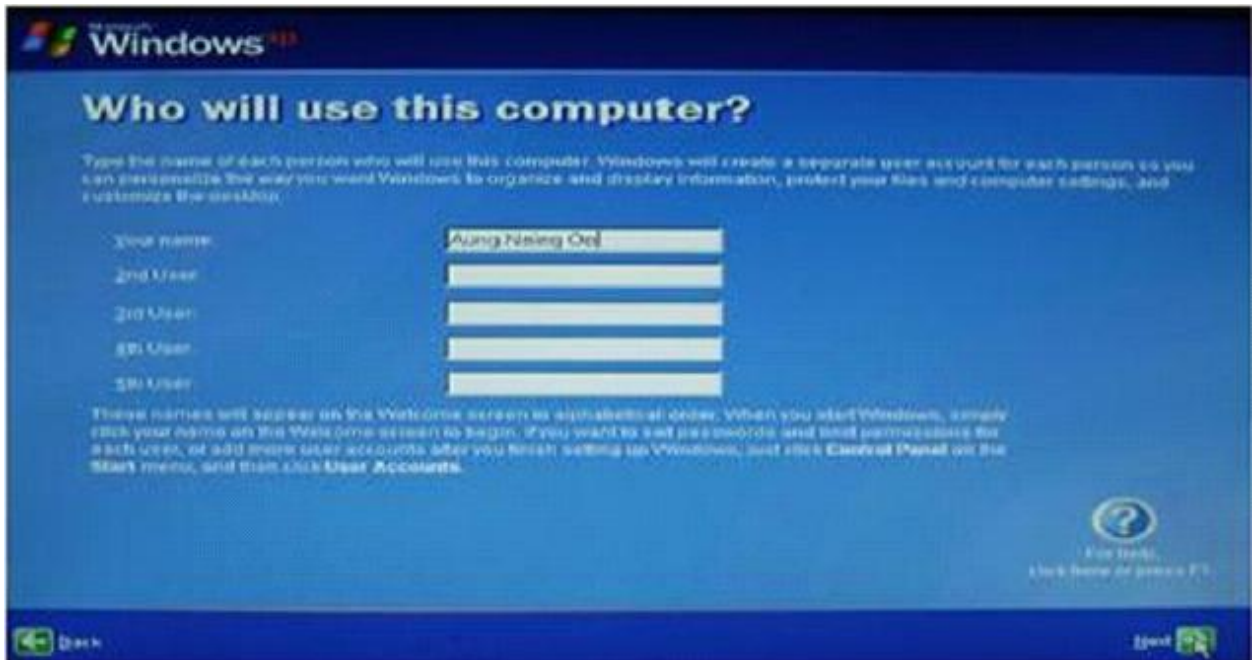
Microsoft Windows xp

Who will use this computer?

Type the name of each person who will use this computer. Windows will create a separate user account for each person so you can personalize the way you want Windows to organize and display information, protect your files and computer settings, and customize the desktop.

Your name: Aung Naing Oo

2nd User:

3rd User:

4th User:

5th User:

These names will appear on the Welcome screen in alphabetical order. When you start Windows, simply click your name on the Welcome screen to begin. If you want to set passwords and limit permissions for each user, or add more user accounts after you finish setting up Windows, just click **Control Panel** on the **Start** menu, and then click **User Accounts**.

For help, click here or press F1.

Back

Next